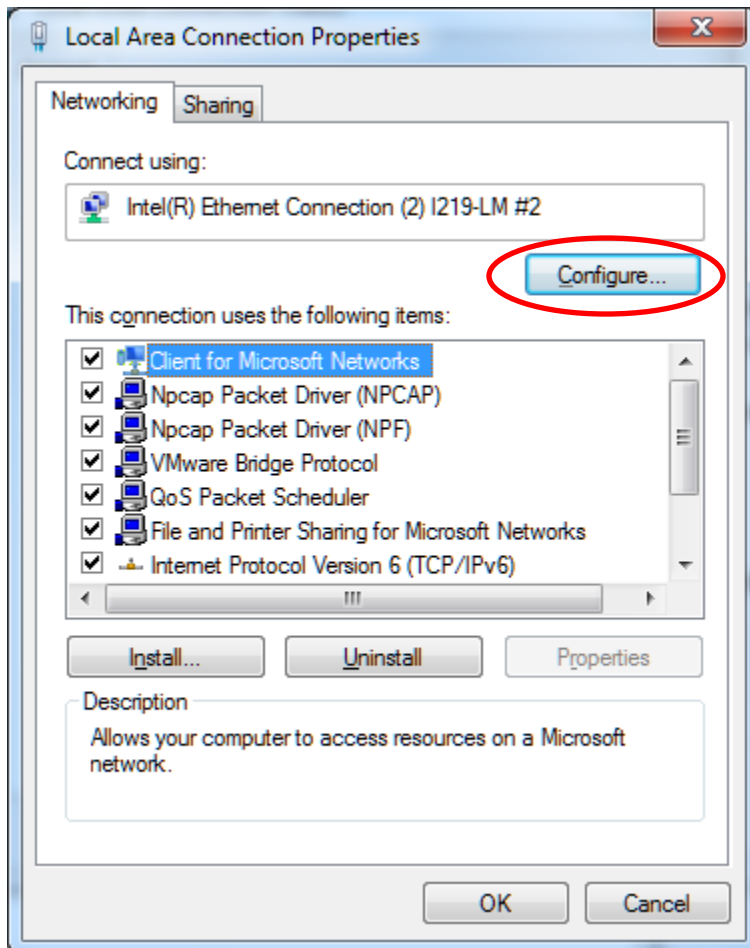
Local Area Connection Properties

Networking
Sharing

Connect using:

Intel(R) Ethernet Connection (2) I219-LM #2

Configure...

This connection uses the following items:

Client for Microsoft Networks
Npcap Packet Driver (NPCAP)
Npcap Packet Driver (NPF)
VMware Bridge Protocol
QoS Packet Scheduler
File and Printer Sharing for Microsoft Networks
Internet Protocol Version 6 (TCP/IPv6)

Install...
Uninstall
Properties

Description

Allows your computer to access resources on a Microsoft network.

OK
Cancel